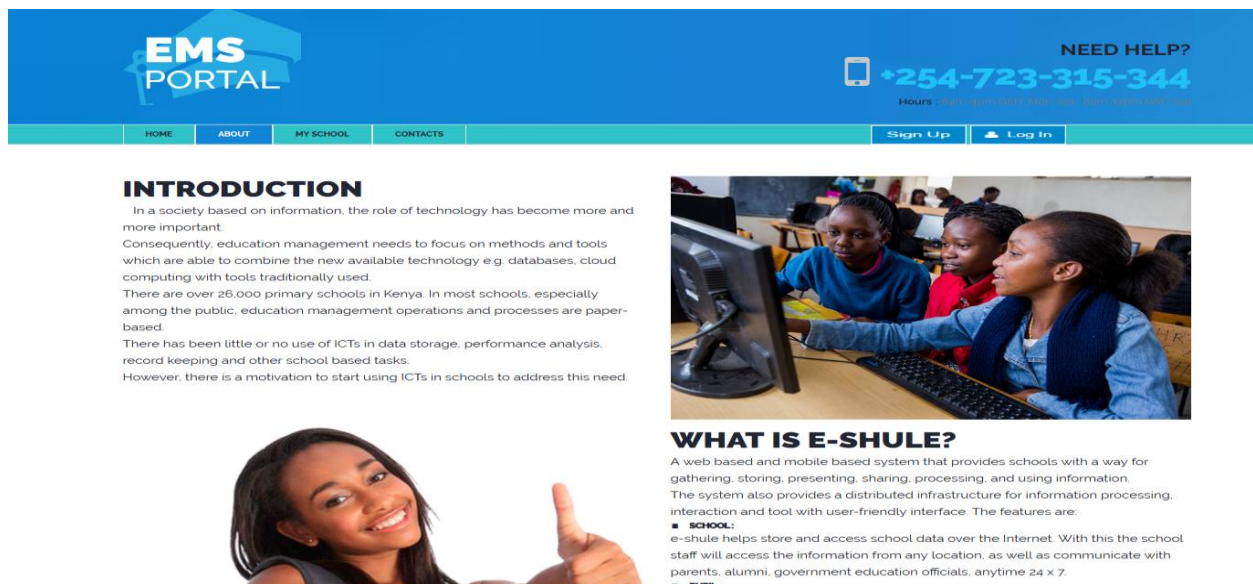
EMS PORTAL

NEED HELP?
+254-723-315-344
Hours : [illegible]

HOME
ABOUT
MY SCHOOL
CONTACTS
Sign Up
Log In

INTRODUCTION

In a society based on information, the role of technology has become more and more important.
Consequently, education management needs to focus on methods and tools which are able to combine the new available technology e.g. databases, cloud computing with tools traditionally used.
There are over 26,000 primary schools in Kenya. In most schools, especially among the public, education management operations and processes are paper-based.
There has been little or no use of ICTs in data storage, performance analysis, record keeping and other school based tasks.
However, there is a motivation to start using ICTs in schools to address this need.

WHAT IS E-SHULE?

A web based and mobile based system that provides schools with a way for gathering, storing, presenting, sharing, processing, and using information.
The system also provides a distributed infrastructure for information processing, interaction and tool with user-friendly interface. The features are:
▪ SCHOOL:
e-shule helps store and access school data over the Internet. With this the school staff will access the information from any location, as well as communicate with parents, alumni, government education officials, anytime 24 x 7.
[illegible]